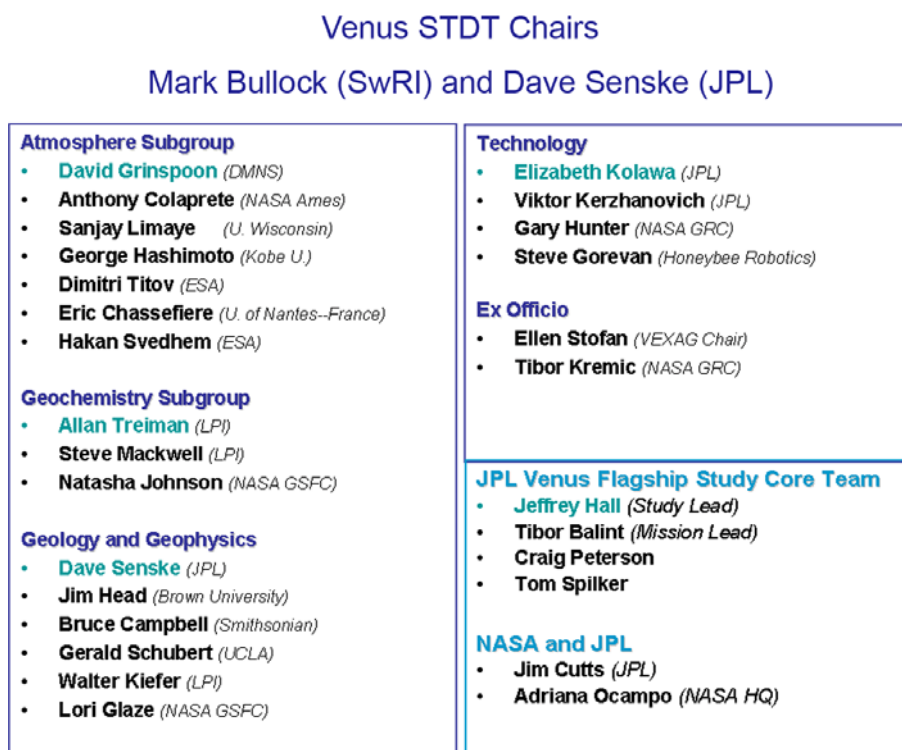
Venus STDT Chairs

Mark Bullock (SwRI) and Dave Senske (JPL)

**Atmosphere Subgroup**
- David Grinspoon (DMNS)
- Anthony Colaprete (NASA Ames)
- Sanjay Limaye (U. Wisconsin)
- George Hashimoto (Kobe U.)
- Dimitri Titov (ESA)
- Eric Chassefiere (U. of Nantes--France)
- Hakan Svedhem (ESA)

**Geochemistry Subgroup**
- Allan Treiman (LPI)
- Steve Mackwell (LPI)
- Natasha Johnson (NASA GSFC)

**Geology and Geophysics**
- Dave Senske (JPL)
- Jim Head (Brown University)
- Bruce Campbell (Smithsonian)
- Gerald Schubert (UCLA)
- Walter Kiefer (LPI)
- Lori Glaze (NASA GSFC)

**Technology**
- Elizabeth Kolawa (JPL)
- Viktor Kerzhanovich (JPL)
- Gary Hunter (NASA GRC)
- Steve Gorevan (Honeybee Robotics)

**Ex Officio**
- Ellen Stofan (VEXAG Chair)
- Tibor Kremic (NASA GRC)

**JPL Venus Flagship Study Core Team**
- Jeffrey Hall (Study Lead)
- Tibor Balint (Mission Lead)
- Craig Peterson
- Tom Spilker

**NASA and JPL**
- Jim Cutts (JPL)
- Adriana Ocampo (NASA HQ)